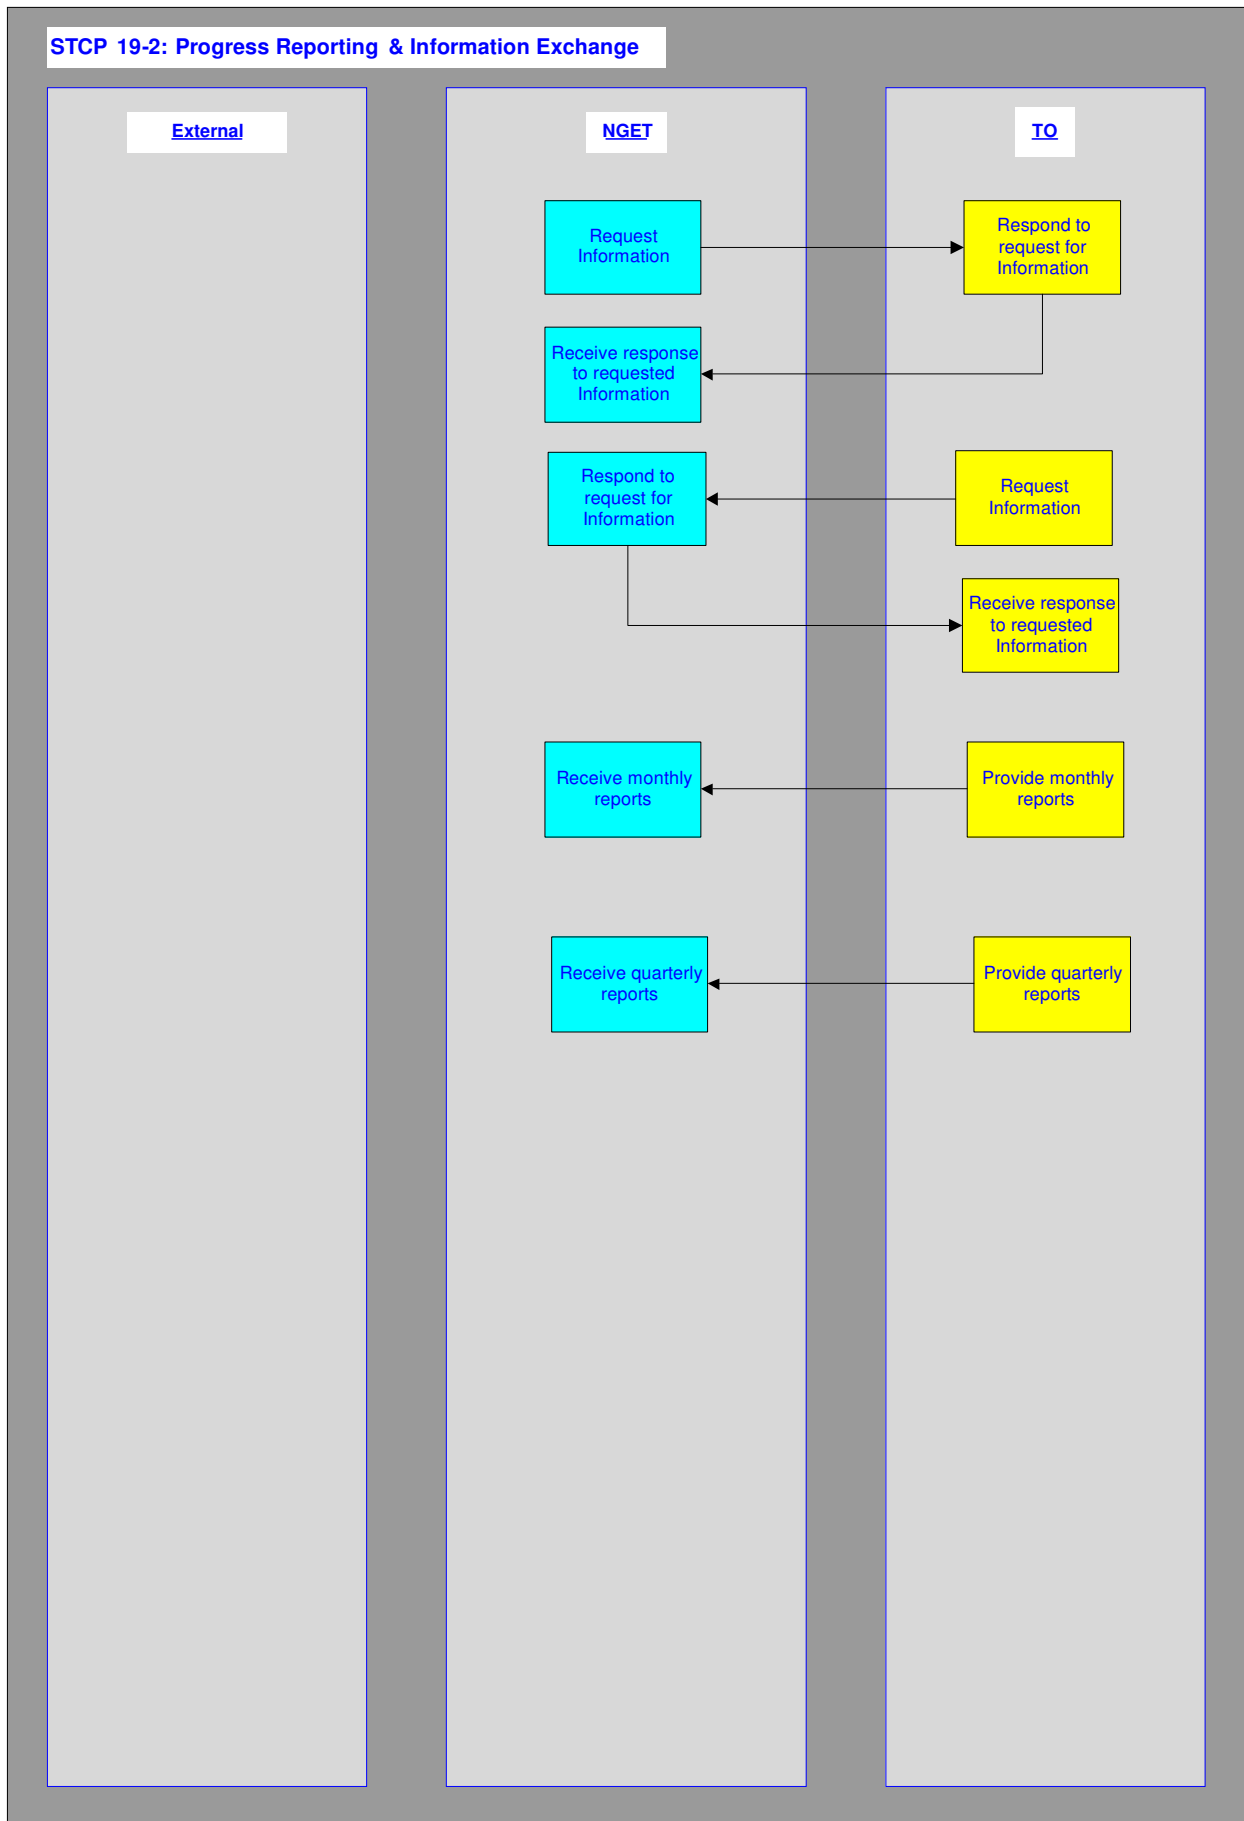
STCP 19-2: Progress Reporting & Information Exchange

External

NGET

TO

Request Information

Respond to request for Information

Receive response to requested Information

Respond to request for Information

Request Information

Receive response to requested Information

Receive monthly reports

Provide monthly reports

Receive quarterly reports

Provide quarterly reports